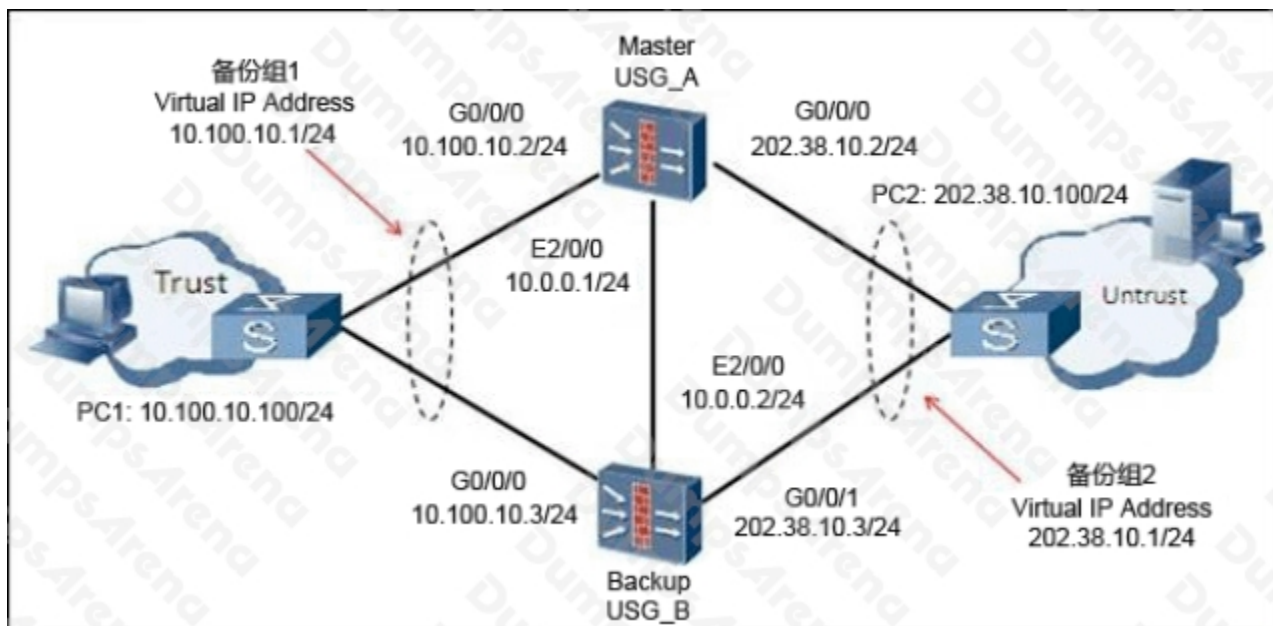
备份组1
Virtual IP Address
10.100.10.1/24

G0/0/0
10.100.10.2/24

Master
USG_A

G0/0/0
202.38.10.2/24

PC2: 202.38.10.100/24

E2/0/0
10.0.0.1/24

Trust

Untrust

E2/0/0
10.0.0.2/24

PC1: 10.100.10.100/24

G0/0/0
10.100.10.3/24

G0/0/1
202.38.10.3/24

备份组2
Virtual IP Address
202.38.10.1/24

Backup
USG_B

DumpsArena